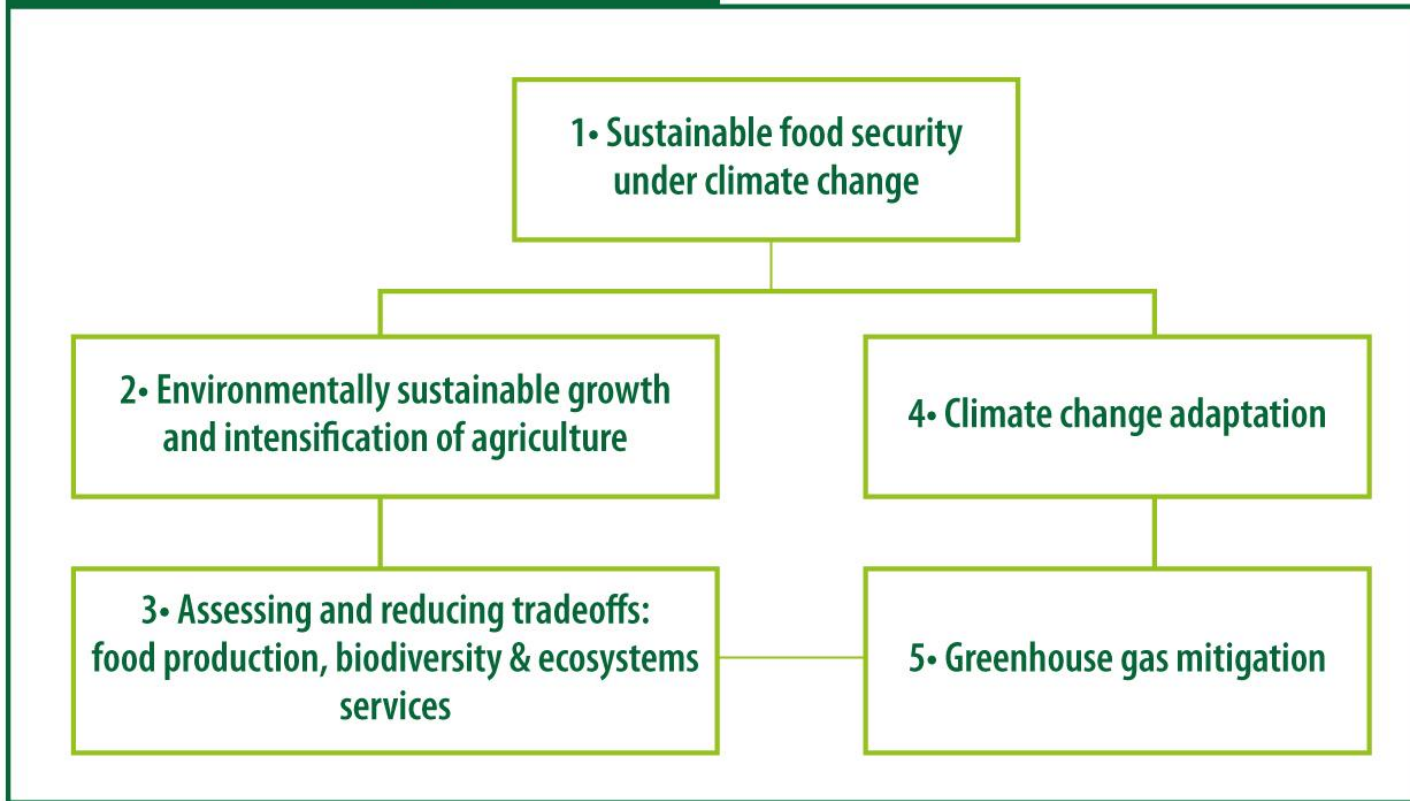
1• Sustainable food security under climate change

2• Environmentally sustainable growth and intensification of agriculture

4• Climate change adaptation

3• Assessing and reducing tradeoffs: food production, biodiversity & ecosystems services

5• Greenhouse gas mitigation